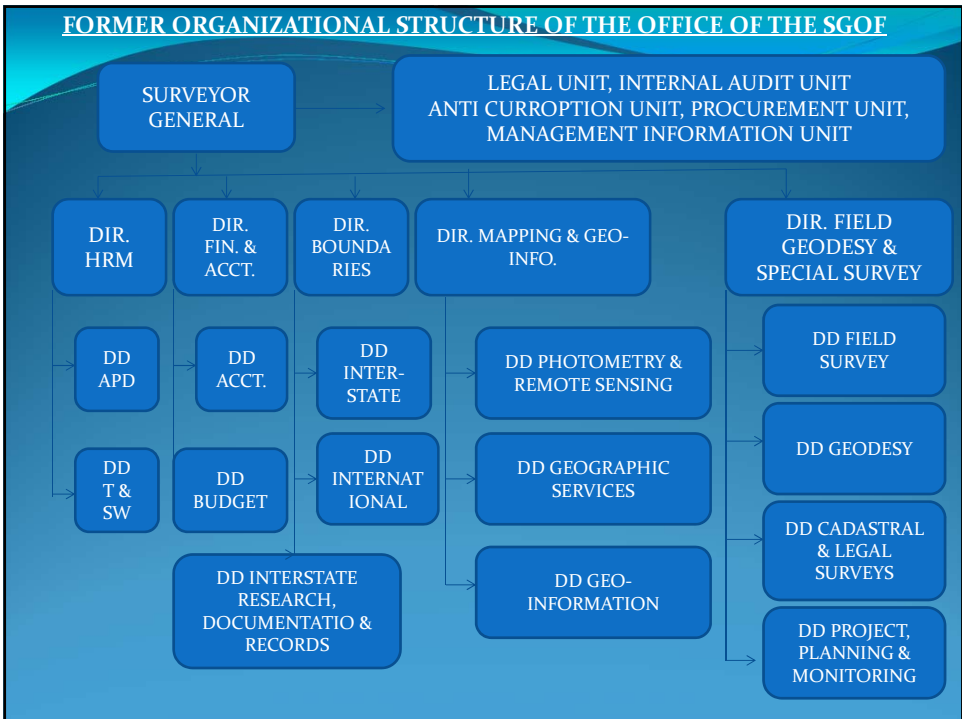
FORMER ORGANIZATIONAL STRUCTURE OF THE OFFICE OF THE SGOF

SURVEYOR GENERAL

LEGAL UNIT, INTERNAL AUDIT UNIT ANTI CURROPTION UNIT, PROCUREMENT UNIT, MANAGEMENT INFORMATION UNIT

DIR. HRM

DD APD

DD T & SW

DIR. FIN. & ACCT.

DD ACCT.

DD BUDGET

DIR. BOUNDARIES

DD INTER-STATE

DD INTERNATIONAL

DD INTERSTATE RESEARCH, DOCUMENTATIO & RECORDS

DIR. MAPPING & GEO-INFO.

DD PHOTOMETRY & REMOTE SENSING

DD GEOGRAPHIC SERVICES

DD GEO-INFORMATION

DIR. FIELD GEODESY & SPECIAL SURVEY

DD FIELD SURVEY

DD GEODESY

DD CADASTRAL & LEGAL SURVEYS

DD PROJECT, PLANNING & MONITORING